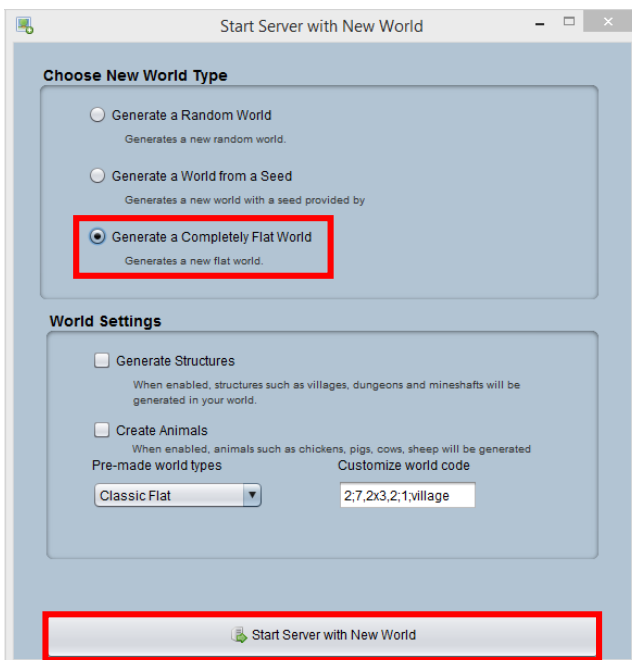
Start Server with New World

Choose New World Type

Generate a Random World
Generates a new random world.

Generate a World from a Seed
Generates a new world with a seed provided by

Generate a Completely Flat World
Generates a new flat world.

World Settings

Generate Structures
When enabled, structures such as villages, dungeons and mineshafts will be generated in your world.

Create Animals
When enabled, animals such as chickens, pigs, cows, sheep will be generated

Pre-made world types
Classic Flat

Customize world code
2;7,2x3,2;1;village

Start Server with New World